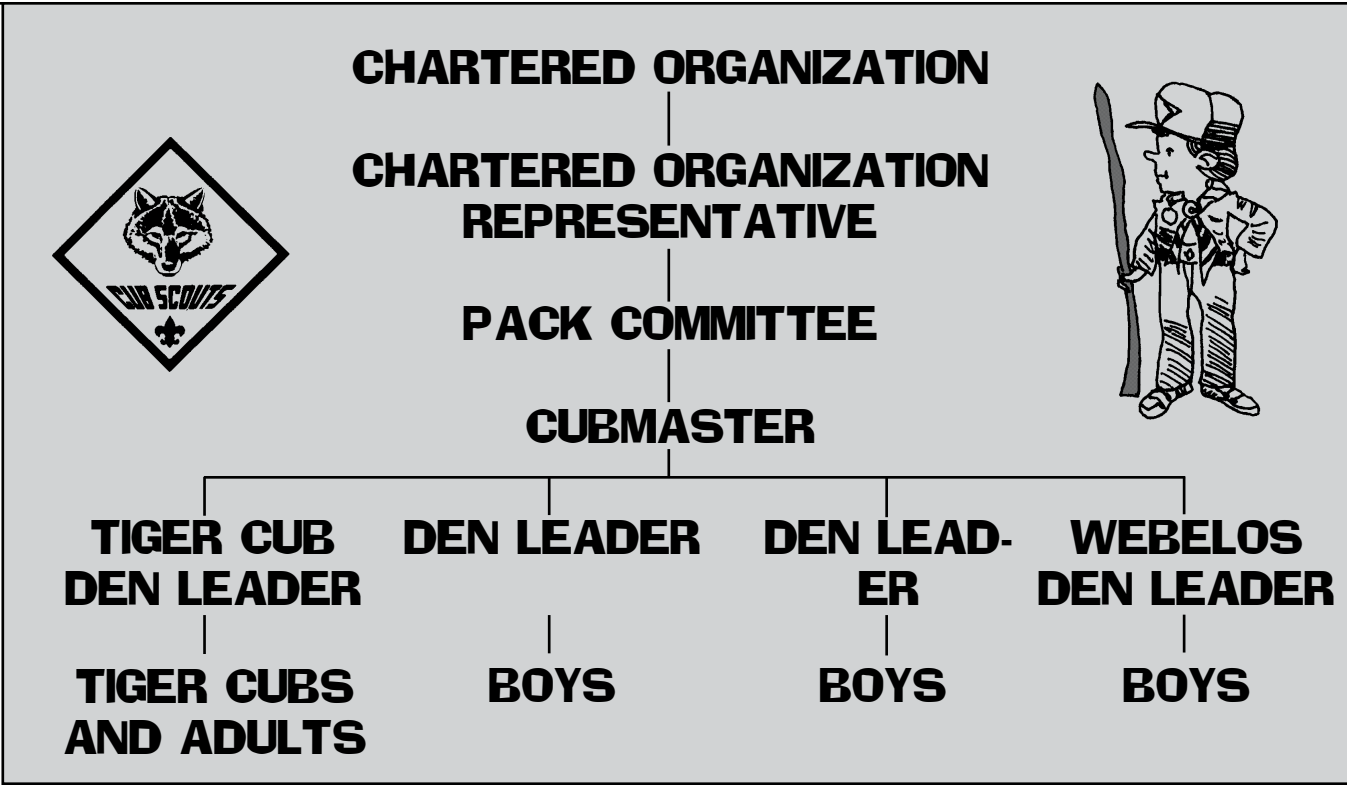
CHARTERED ORGANIZATION

CHARTERED ORGANIZATION REPRESENTATIVE

PACK COMMITTEE

CUBMASTER

CUB SCOUTS

TIGER CUB DEN LEADER

TIGER CUBS AND ADULTS

DEN LEADER

BOYS

DEN LEADER

BOYS

WEBELOS DEN LEADER

BOYS